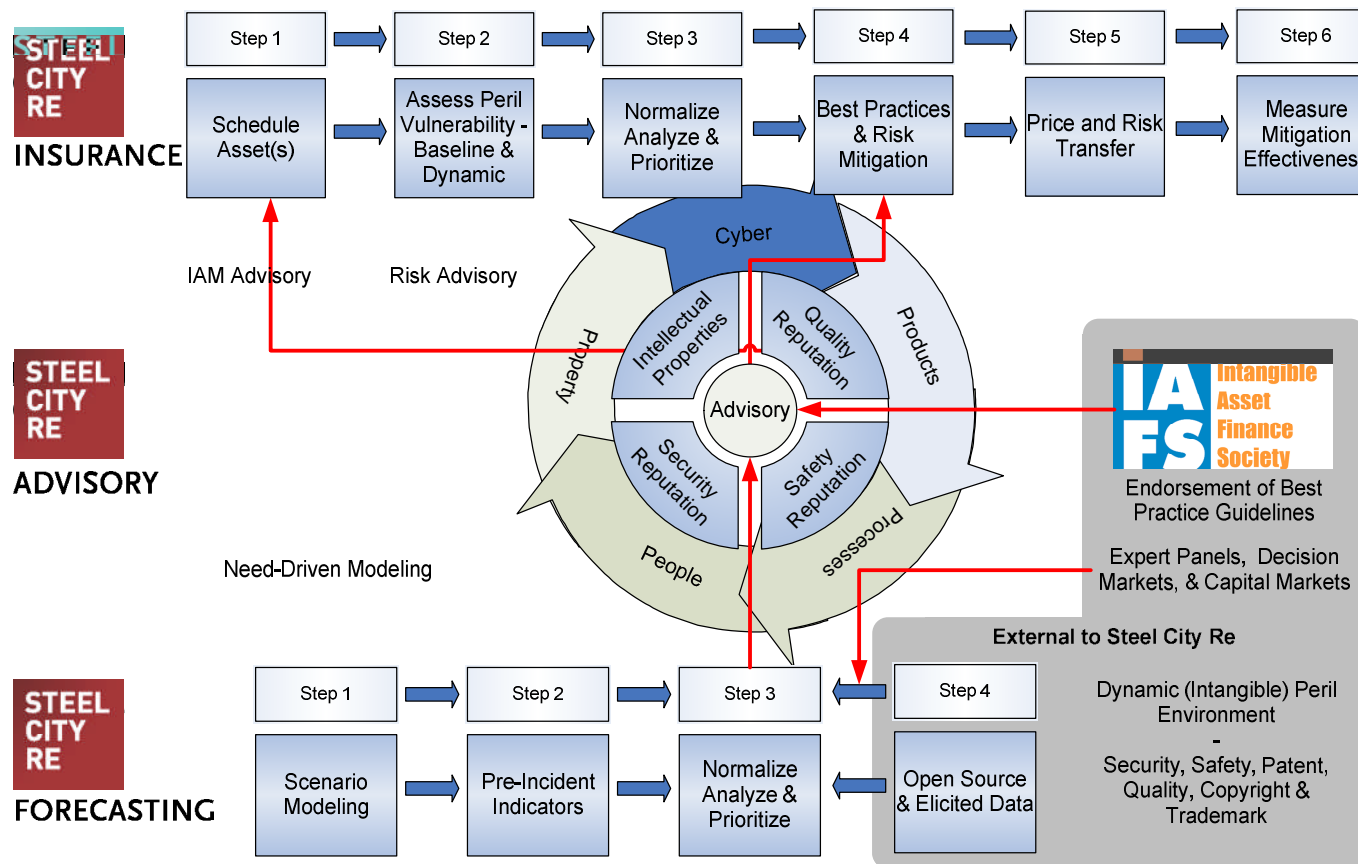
STEEL CITY RE
INSURANCE

Step 1
Schedule Asset(s)

Step 2
Assess Peril Vulnerability - Baseline & Dynamic

Step 3
Normalize Analyze & Prioritize

Step 4
Best Practices & Risk Mitigation

Step 5
Price and Risk Transfer

Step 6
Measure Mitigation Effectivenes

IAM Advisory

Risk Advisory

Cyber

Products

Property

Intellectual Properties

Quality Reputation

Advisory

Security Reputation

Safety Reputation

People

Processes

STEEL CITY RE
ADVISORY

IA FS
Intangible Asset Finance Society

Endorsement of Best Practice Guidelines

Expert Panels, Decision Markets, & Capital Markets

Need-Driven Modeling

External to Steel City Re

STEEL CITY RE
FORECASTING

Step 1
Scenario Modeling

Step 2
Pre-Incident Indicators

Step 3
Normalize Analyze & Prioritize

Step 4
Open Source & Elicited Data

Dynamic (Intangible) Peril Environment
-
Security, Safety, Patent, Quality, Copyright & Trademark